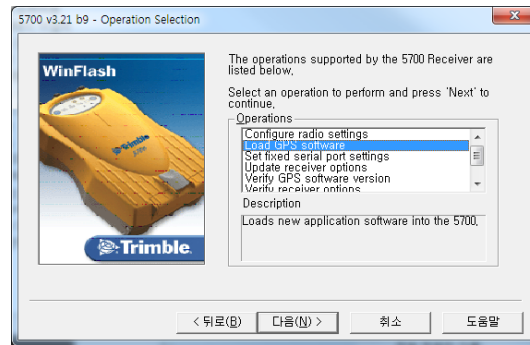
5700 v3.21 b9 - Operation Selection

WinFlash

Trimble 5700

Trimble.

The operations supported by the 5700 Receiver are listed below.

Select an operation to perform and press 'Next' to continue.

Operations

Configure radio settings
Load GPS software
Set fixed serial port settings
Update receiver options
Verify GPS software version
Verify receiver options

Description

Loads new application software into the 5700.

< 뒤로(B)
다음(N) >
취소
도움말